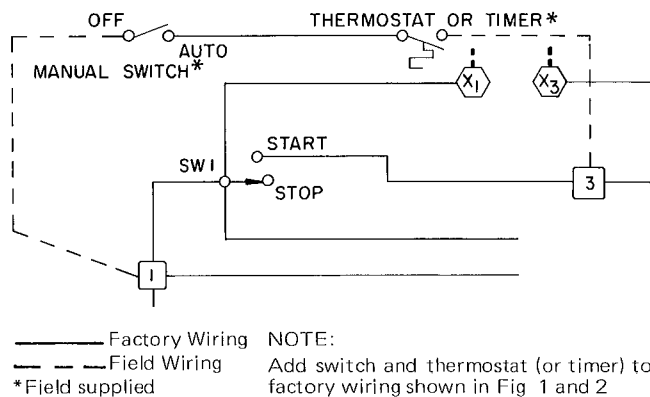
OFF
THERMOSTAT OR TIMER*
AUTO
MANUAL SWITCH*
$X_1$
$X_3$
START
SW1
STOP
3
1

Factory Wiring
Field Wiring
*Field supplied

NOTE:
Add switch and thermostat (or timer) to factory wiring shown in Fig 1 and 2